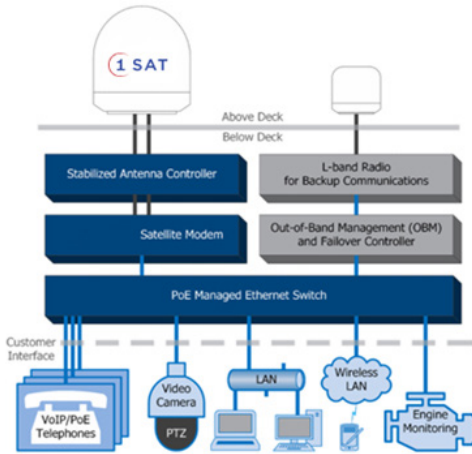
1 SAT

Above Deck
Below Deck

Stabilized Antenna Controller

L-band Radio for Backup Communications

Satellite Modem

Out-of-Band Management (OBM) and Failover Controller

PoE Managed Ethernet Switch

Customer Interface

VoIP/PoE Telephones

Video Camera

PTZ

LAN

Wireless LAN

Engine Monitoring